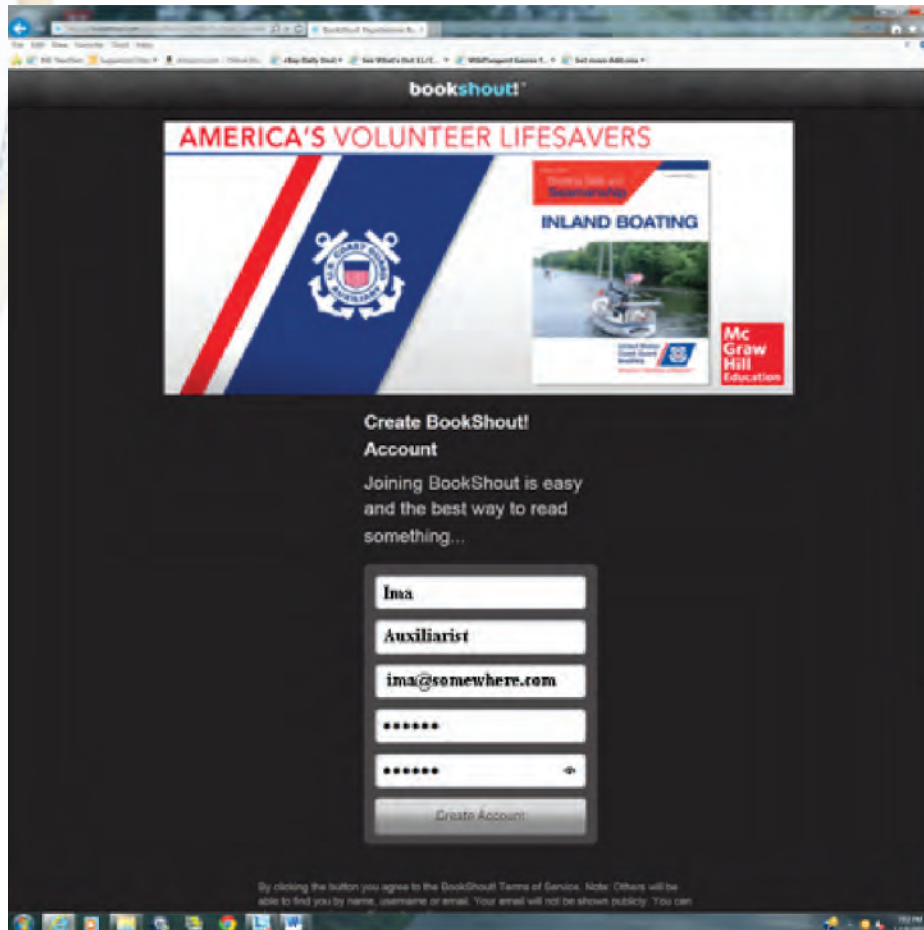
bookshout!

AMERICA'S VOLUNTEER LIFESAVERS

Seamanship

INLAND BOATING

Mc Graw Hill Education

Create BookShout! Account

Joining BookShout is easy and the best way to read something...

Ima

Auxiliarist

ima@somewhere.com

••••••

••••••

Create Account

By clicking the button you agree to the BookShout Terms of Service. Note: Others will be able to find you by name, username or email. Your email will not be shown publicly. You can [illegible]